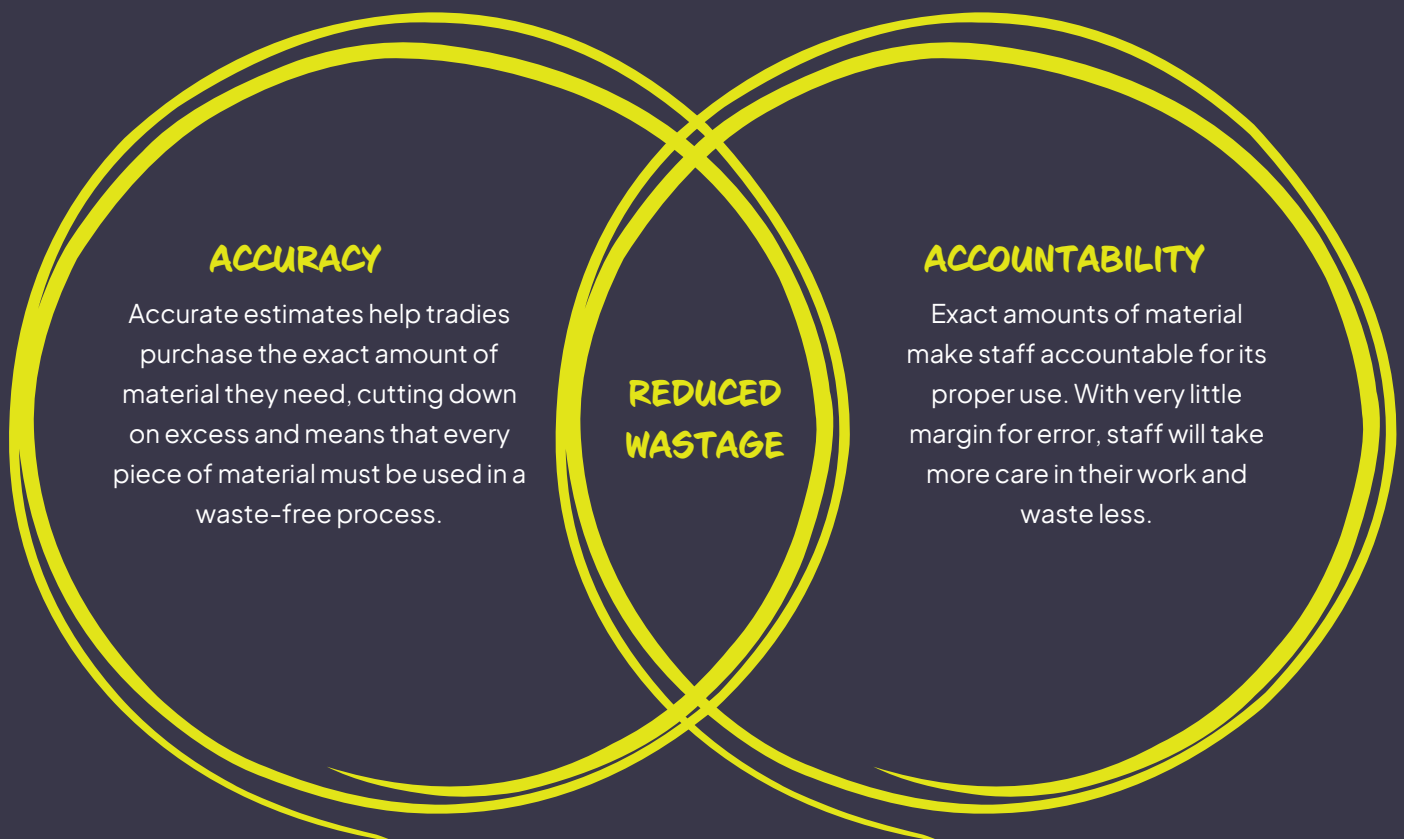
ACCURACY

Accurate estimates help tradies purchase the exact amount of material they need, cutting down on excess and means that every piece of material must be used in a waste-free process.

REDUCED WASTAGE

ACCOUNTABILITY

Exact amounts of material make staff accountable for its proper use. With very little margin for error, staff will take more care in their work and waste less.